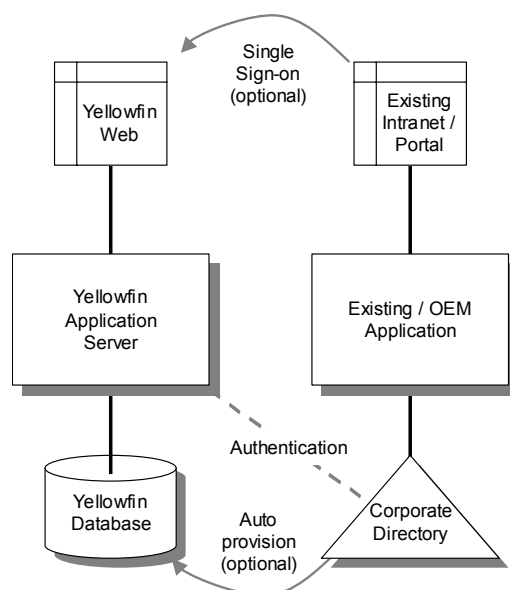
Single Sign-on (optional)

Yellowfin Web

Existing Intranet / Portal

Yellowfin Application Server

Existing / OEM Application

Authentication

Yellowfin Database

Auto provision (optional)

Corporate Directory